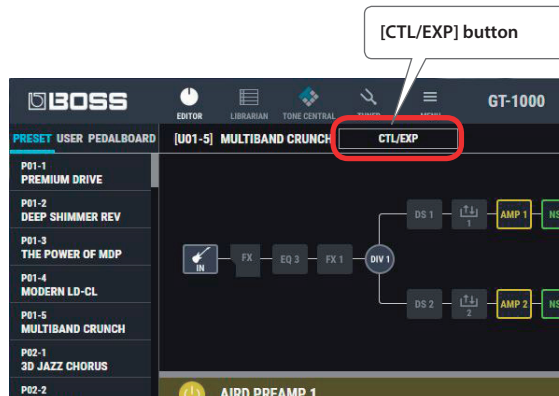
[CTL/EXP] button

BOSS

EDITOR

LIBRARIAN

TONE CENTRAL

TUNER

MENU

GT-1000

PRESET USER PEDALBOARD

[U01-5] MULTIBAND CRUNCH

CTL/EXP

P01-1
PREMIUM DRIVE

P01-2
DEEP SHIMMER REV

P01-3
THE POWER OF MDP

P01-4
MODERN LD-CL

P01-5
MULTIBAND CRUNCH

P02-1
3D JAZZ CHORUS

P02-2

IN

FX

EQ 3

FX 1

DIV 1

DS 1

1

AMP 1

NS

DS 2

2

AMP 2

NS

AIRD PREAMP 1